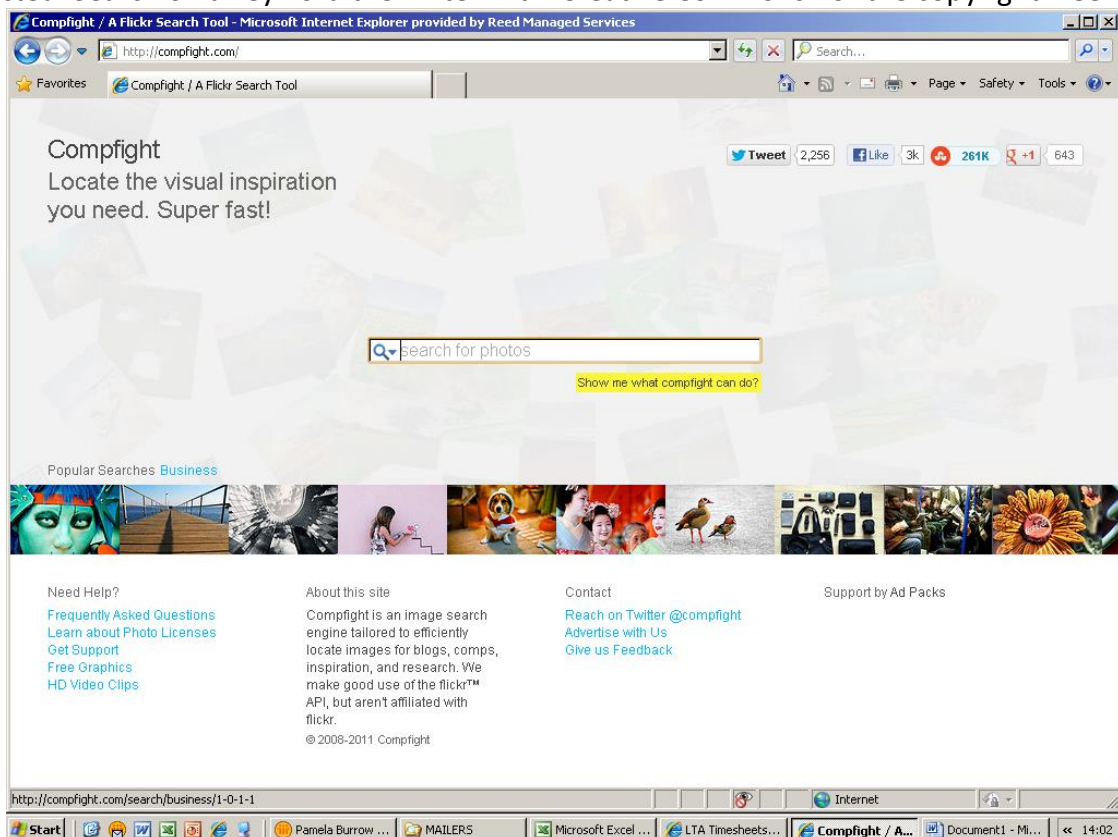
Compfight / A Flickr Search Tool - Microsoft Internet Explorer provided by Reed Managed Services

http://compfight.com/

Search...

Favorites

Compfight / A Flickr Search Tool

Page ▾ Safety ▾ Tools ▾

Compfight
Locate the visual inspiration you need. Super fast!

Tweet 2,256 Like 3k 261K +1 643

search for photos

Show me what compfight can do?

Popular Searches Business

Need Help?
Frequently Asked Questions
Learn about Photo Licenses
Get Support
Free Graphics
HD Video Clips

About this site
Compfight is an image search engine tailored to efficiently locate images for blogs, comps, inspiration, and research. We make good use of the flickr™ API, but aren't affiliated with flickr.
© 2008-2011 Compfight

Contact
Reach on Twitter @compfight
Advertise with Us
Give us Feedback

Support by Ad Packs

http://compfight.com/search/business/1-0-1-1

Internet

Start | Pamela Burrow ... | MAILERS | Microsoft Excel ... | LTA Timesheets... | Compfight / A... | Document1 - Mi... | « 14:02